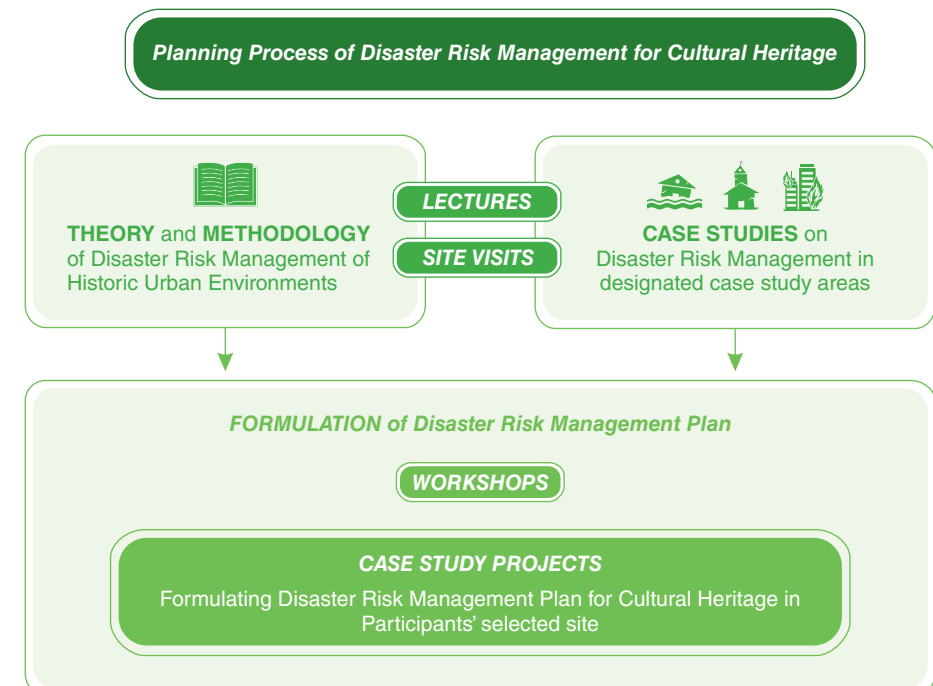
Planning Process of Disaster Risk Management for Cultural Heritage

THEORY and METHODOLOGY of Disaster Risk Management of Historic Urban Environments

LECTURES

SITE VISITS

CASE STUDIES on Disaster Risk Management in designated case study areas

FORMULATION of Disaster Risk Management Plan

WORKSHOPS

CASE STUDY PROJECTS

Formulating Disaster Risk Management Plan for Cultural Heritage in Participants' selected site